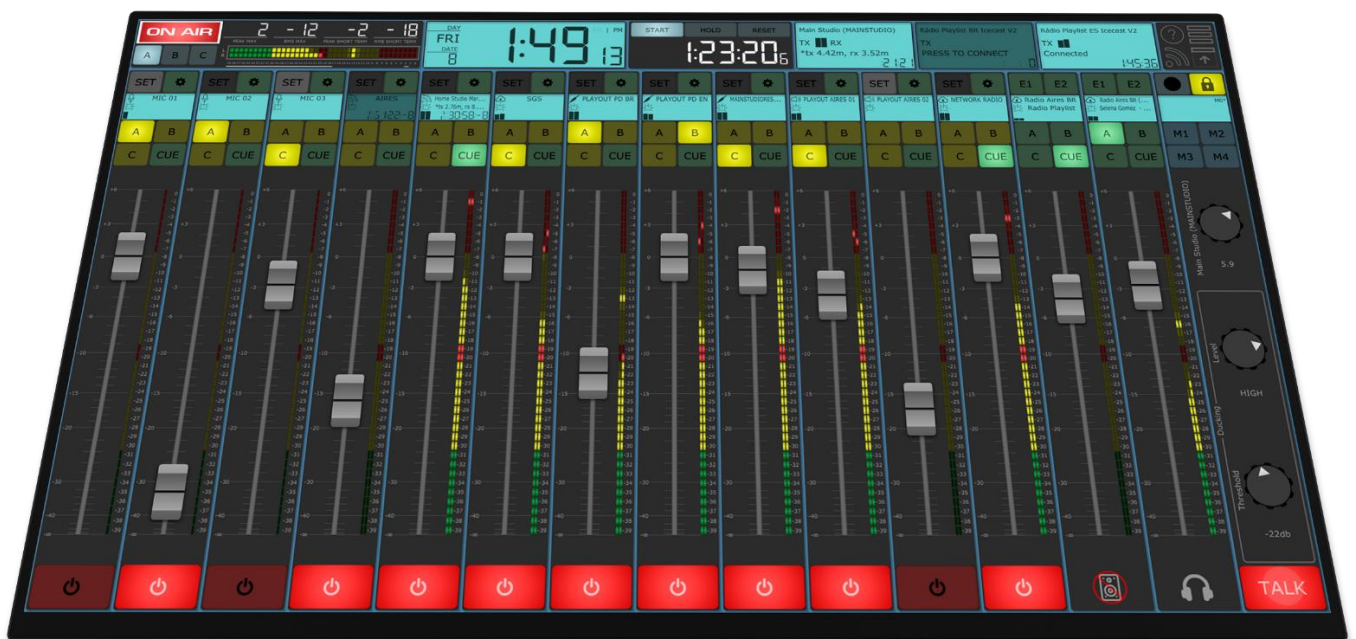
ON AIR

A B C

2 -12 -2 -18

DAY FRI DATE 8

1:49 13 PM

START HOLD RESET

1:23:20 6

Main Studio (MAINSTUDIO)
TX RX
*tx 4.42m, rx 3.52m
2:12

Rádio Playlist BR Icecast V2
TX
PRESS TO CONNECT
0

Rádio Playlist ES Icecast V2
TX
Connected
1:45:36

SET SET SET SET SET SET SET SET SET SET SET SET E1 E2 E1 E2

MIC 01
MIC 02
MIC 03
AIRES 1:5122:8
Home Studio Mai... *tx 2.76m, rx 8.... 1:3058:8
SGS
PLAYOUT PD BR
PLAYOUT PD EN
MAINSTUDIORES...
PLAYOUT AIRES 01
PLAYOUT AIRES 02
NETWORK RADIO
Radio Aires BR Radio Playlist
Radio Aires BR (... Selena Gomez - ...

A B C CUE

M1 M2 M3 M4

Main Studio (MAINSTUDIO)
5.9
Level
HIGH
Ducking
Threshold
-22db

TALK